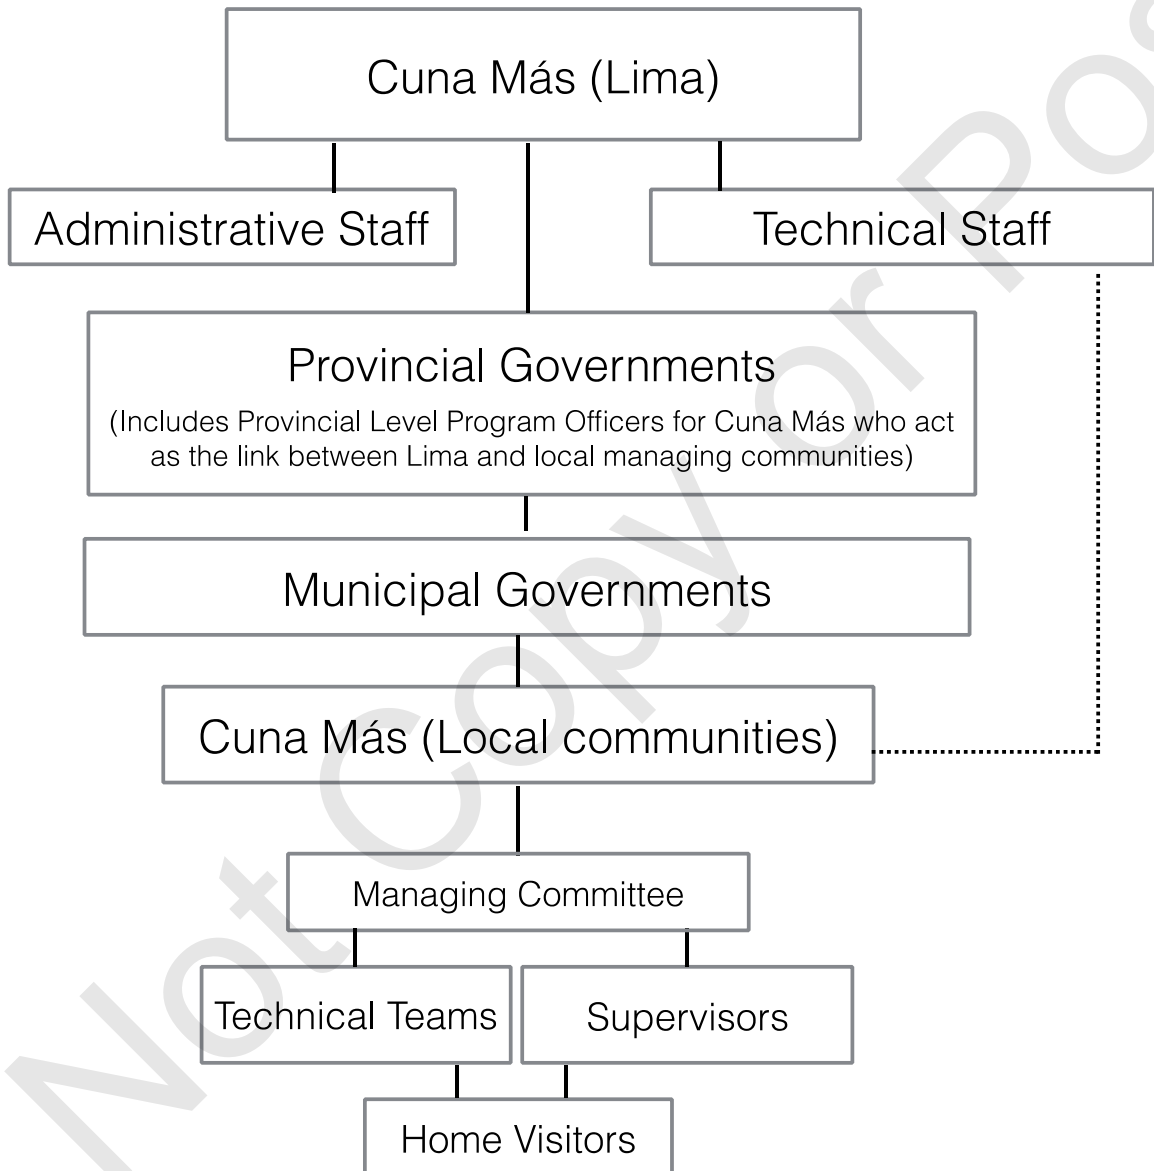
Cuna Más (Lima)

Administrative Staff

Technical Staff

Provincial Governments

(Includes Provincial Level Program Officers for Cuna Más who act as the link between Lima and local managing communities)

Municipal Governments

Cuna Más (Local communities)

Managing Committee

Technical Teams

Supervisors

Home Visitors

Not Copy or Pos